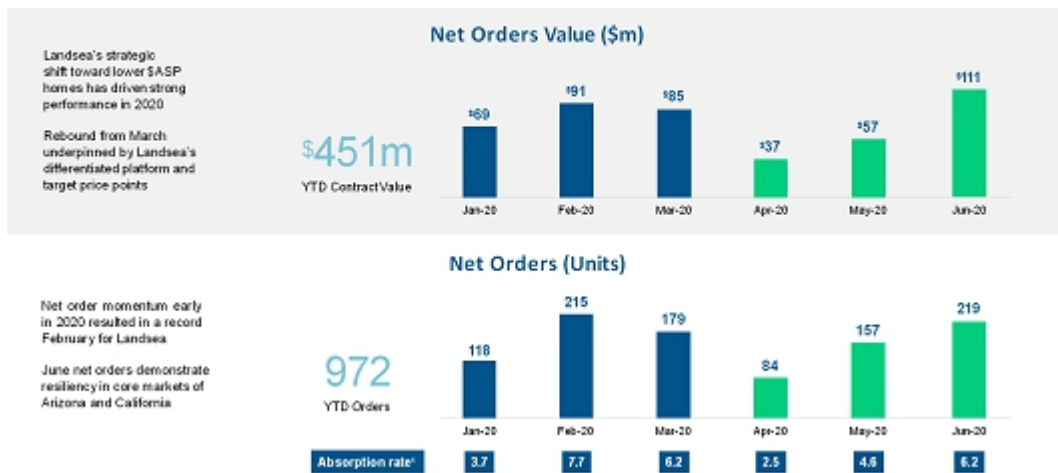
Landsea's strategic shift toward lower $ASP homes has driven strong performance in 2020

Rebound from March underpinned by Landsea's differentiated platform and target price points

Net Orders Value ($m)

$451m

YTD Contract Value

$69

$91

$85

$37

$57

$111

Jan-20

Feb-20

Mar-20

Apr-20

May-20

Jun-20

Net order momentum early in 2020 resulted in a record February for Landsea

June net orders demonstrate resiliency in core markets of Arizona and California

Net Orders (Units)

972

YTD Orders

118

215

179

84

157

219

Jan-20

Feb-20

Mar-20

Apr-20

May-20

Jun-20

| Absorption rate¹ | 3.7 | 7.7 | 6.2 | 2.5 | 4.6 | 6.2 |
|---|---|---|---|---|---|---|